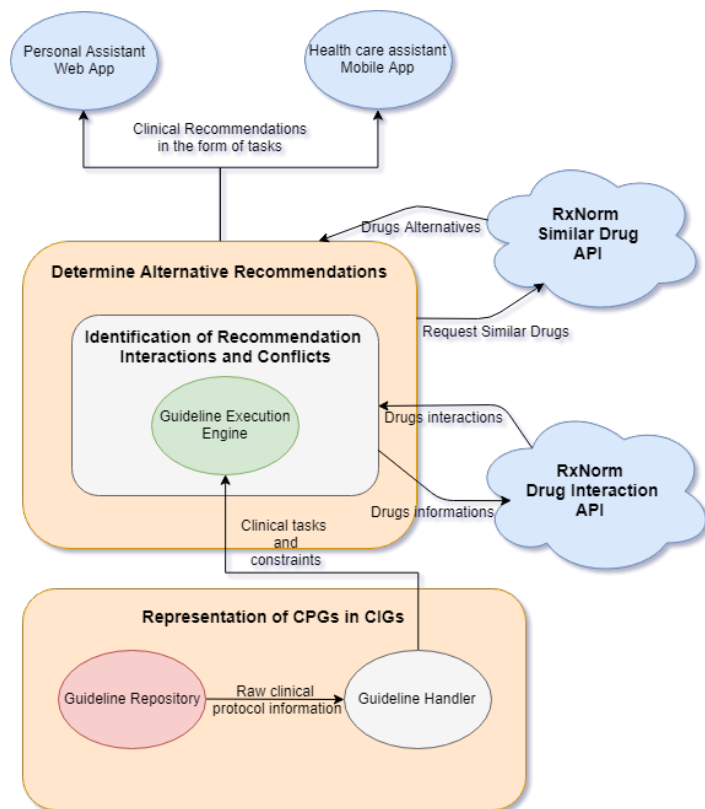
Personal Assistant Web App

Health care assistant Mobile App

Clinical Recommendations in the form of tasks

Drugs Alternatives

RxNorm Similar Drug API

Determine Alternative Recommendations

Request Similar Drugs

Identification of Recommendation Interactions and Conflicts

Guideline Execution Engine

Drugs interactions

RxNorm Drug Interaction API

Drugs informations

Clinical tasks and constraints

Representation of CPGs in CIGs

Guideline Repository

Raw clinical protocol information

Guideline Handler